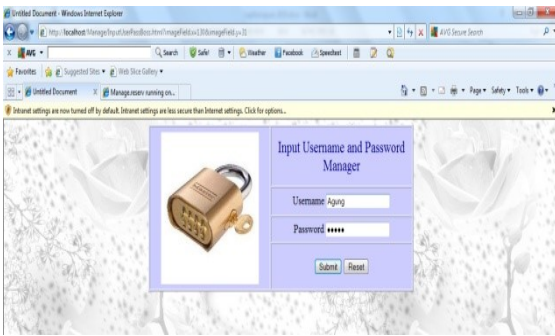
Untitled Document - Windows Internet Explorer

http://localhost/ManageInputUserPassBoss.html?imageField.x=13&imageField.y=3

AVG Secure Search

AVG

Search

Safe!

Weather

Facebook

Speedtest

Favorites

Suggested Sites

Web Slice Gallery

Untitled Document

Manage.reserv running on...

Page

Safety

Tools

Intranet settings are now turned off by default. Intranet settings are less secure than Internet settings. Click for options...

Input Username and Password Manager

Username Agung

Password •••••

Submit Reset